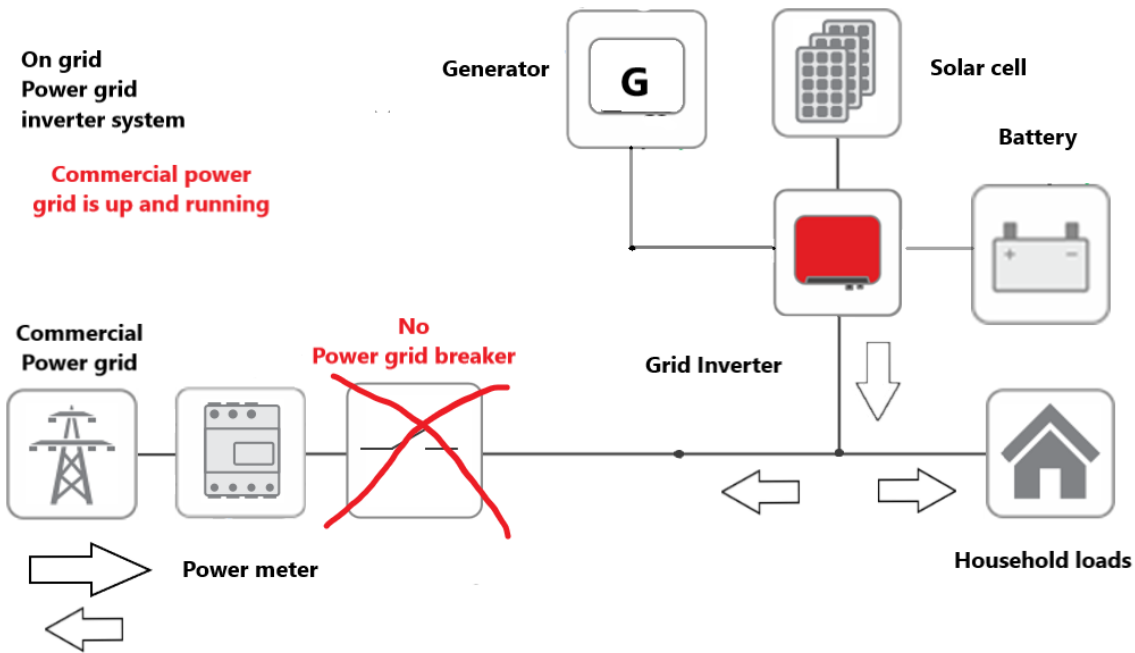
On grid
Power grid
inverter system

Commercial power grid is up and running

Generator

G

Solar cell

Battery

Commercial Power grid

No
Power grid breaker

Grid Inverter

Power meter

Household loads